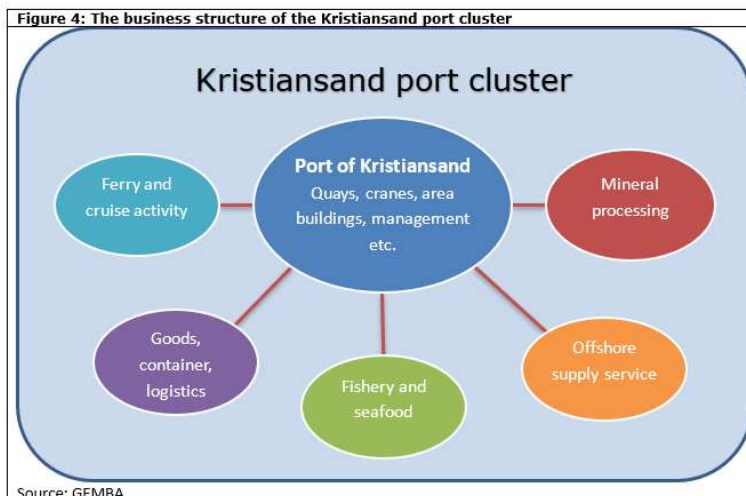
Figure 4: The business structure of the Kristiansand port cluster

Kristiansand port cluster

Port of Kristiansand
Quays, cranes, area buildings, management etc.

Ferry and cruise activity

Mineral processing

Goods, container, logistics

Fishery and seafood

Offshore supply service

Source: GEMBA